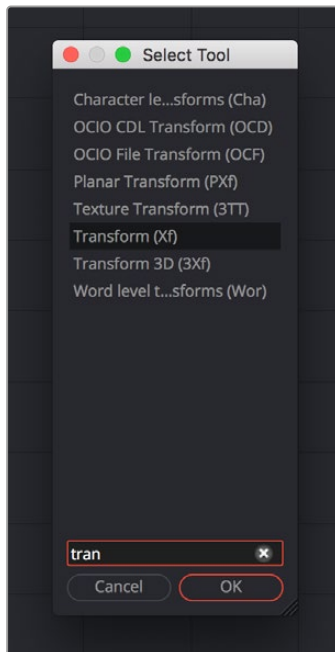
Select Tool

Character le...sforms (Cha)
OCIO CDL Transform (OCD)
OCIO File Transform (OCF)
Planar Transform (PXf)
Texture Transform (3TT)
Transform (Xf)
Transform 3D (3Xf)
Word level t...sforms (Wor)

tran

Cancel
OK